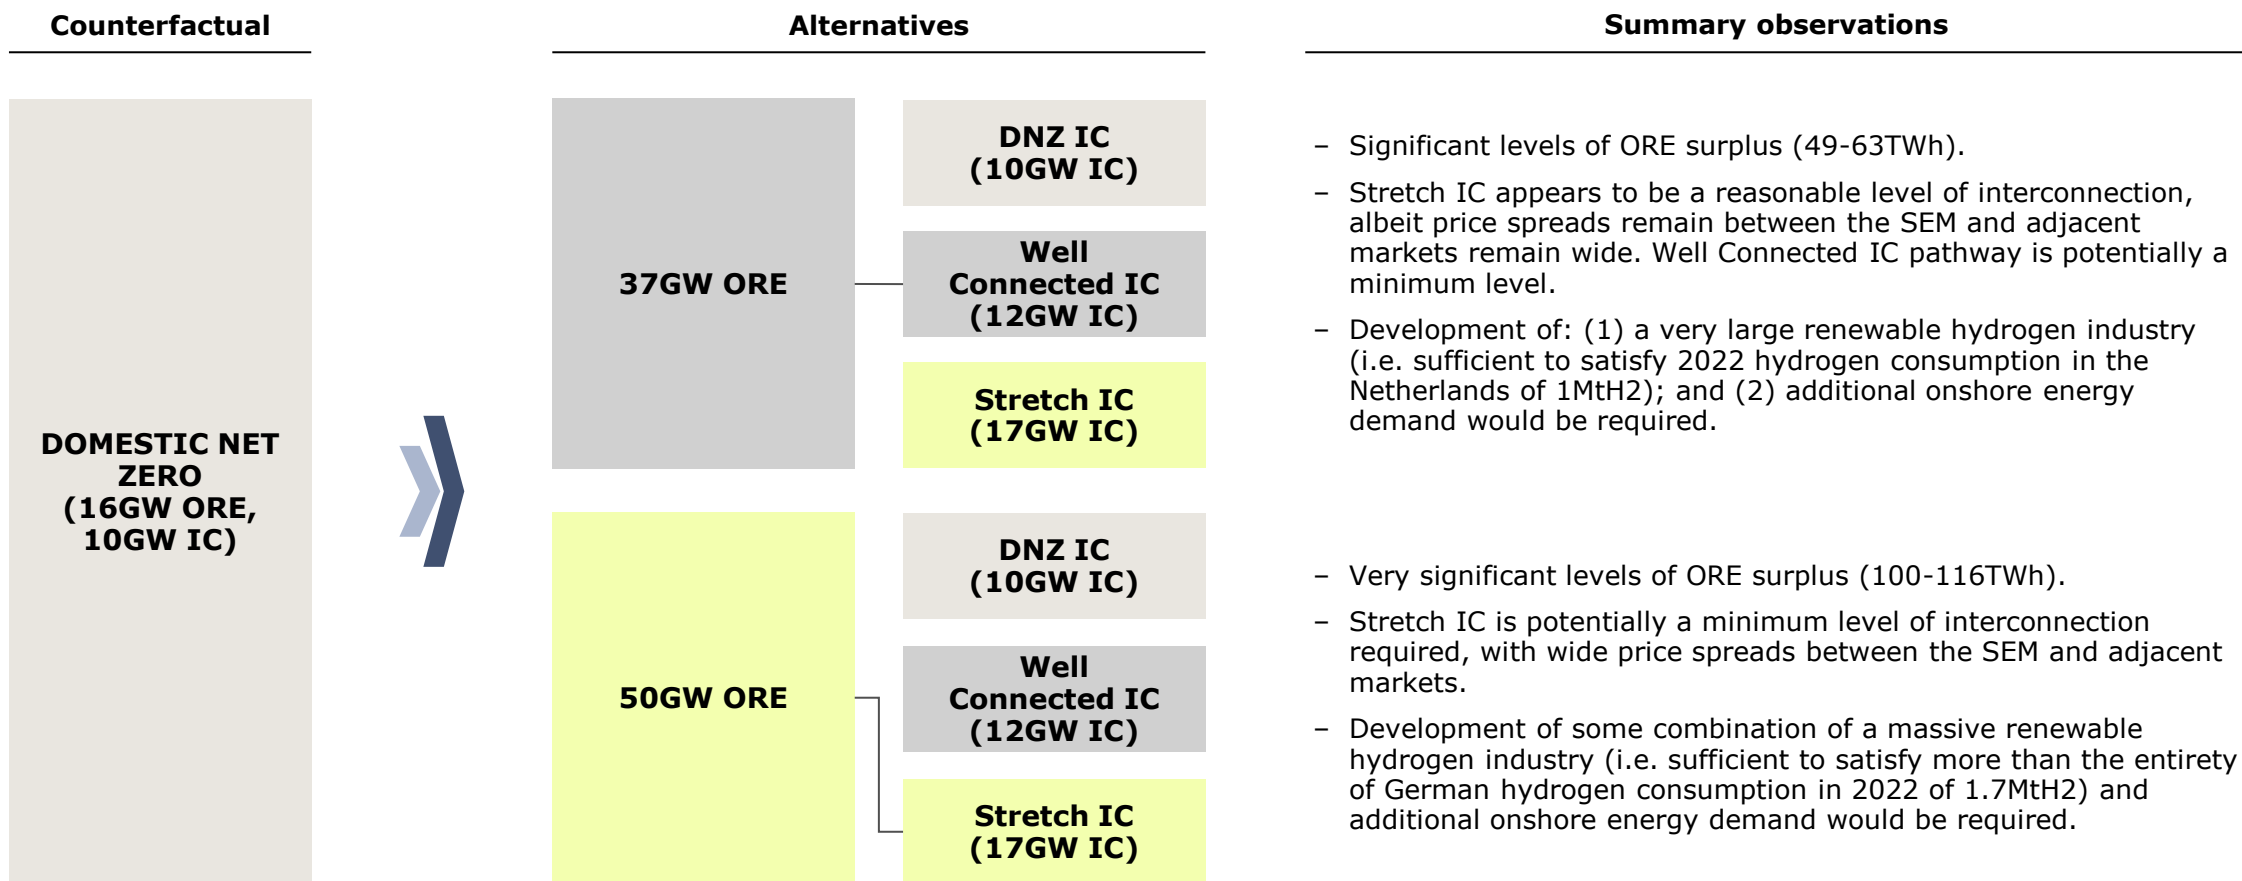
Counterfactual

Alternatives

Summary observations

DOMESTIC NET ZERO (16GW ORE, 10GW IC)

37GW ORE

DNZ IC (10GW IC)

Well Connected IC (12GW IC)

Stretch IC (17GW IC)

– Significant levels of ORE surplus (49-63TWh).

– Stretch IC appears to be a reasonable level of interconnection, albeit price spreads remain between the SEM and adjacent markets remain wide. Well Connected IC pathway is potentially a minimum level.

– Development of: (1) a very large renewable hydrogen industry (i.e. sufficient to satisfy 2022 hydrogen consumption in the Netherlands of 1MtH2); and (2) additional onshore energy demand would be required.

50GW ORE

DNZ IC (10GW IC)

Well Connected IC (12GW IC)

Stretch IC (17GW IC)

– Very significant levels of ORE surplus (100-116TWh).

– Stretch IC is potentially a minimum level of interconnection required, with wide price spreads between the SEM and adjacent markets.

– Development of some combination of a massive renewable hydrogen industry (i.e. sufficient to satisfy more than the entirety of German hydrogen consumption in 2022 of 1.7MtH2) and additional onshore energy demand would be required.